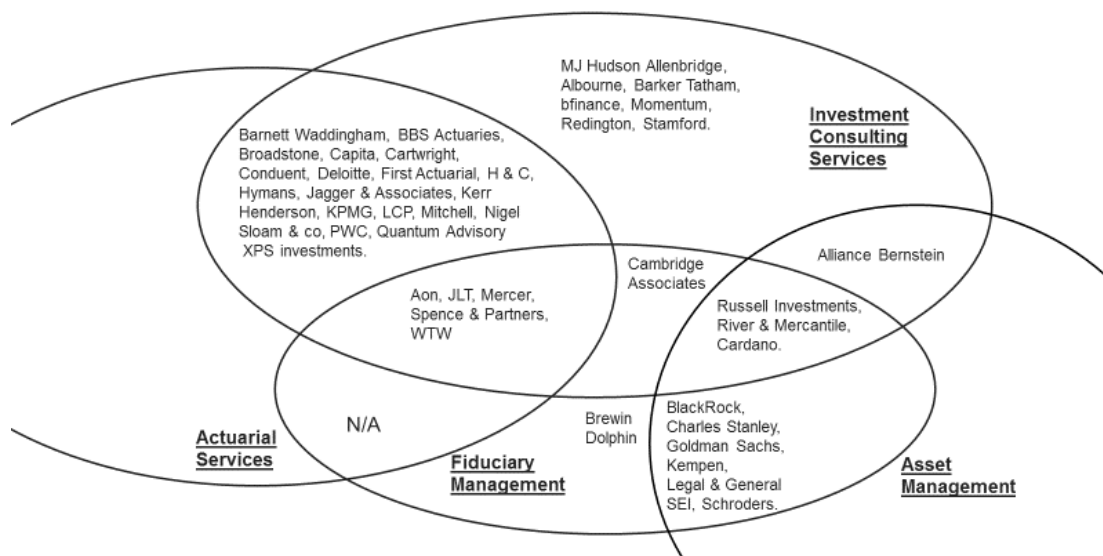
MJ Hudson Allenbridge, Albourne, Barker Tatham, bfinance, Momentum, Redington, Stamford.

Investment Consulting Services

Barnett Waddingham, BBS Actuaries, Broadstone, Capita, Cartwright, Conduent, Deloitte, First Actuarial, H & C, Hymans, Jagger & Associates, Kerr Henderson, KPMG, LCP, Mitchell, Nigel Sloam & co, PWC, Quantum Advisory XPS investments.

Alliance Bernstein

Cambridge Associates

Aon, JLT, Mercer, Spence & Partners, WTW

Russell Investments, River & Mercantile, Cardano.

N/A

Brewin Dolphin

BlackRock, Charles Stanley, Goldman Sachs, Kempen, Legal & General SEI, Schroders.

Actuarial Services

Fiduciary Management

Asset Management